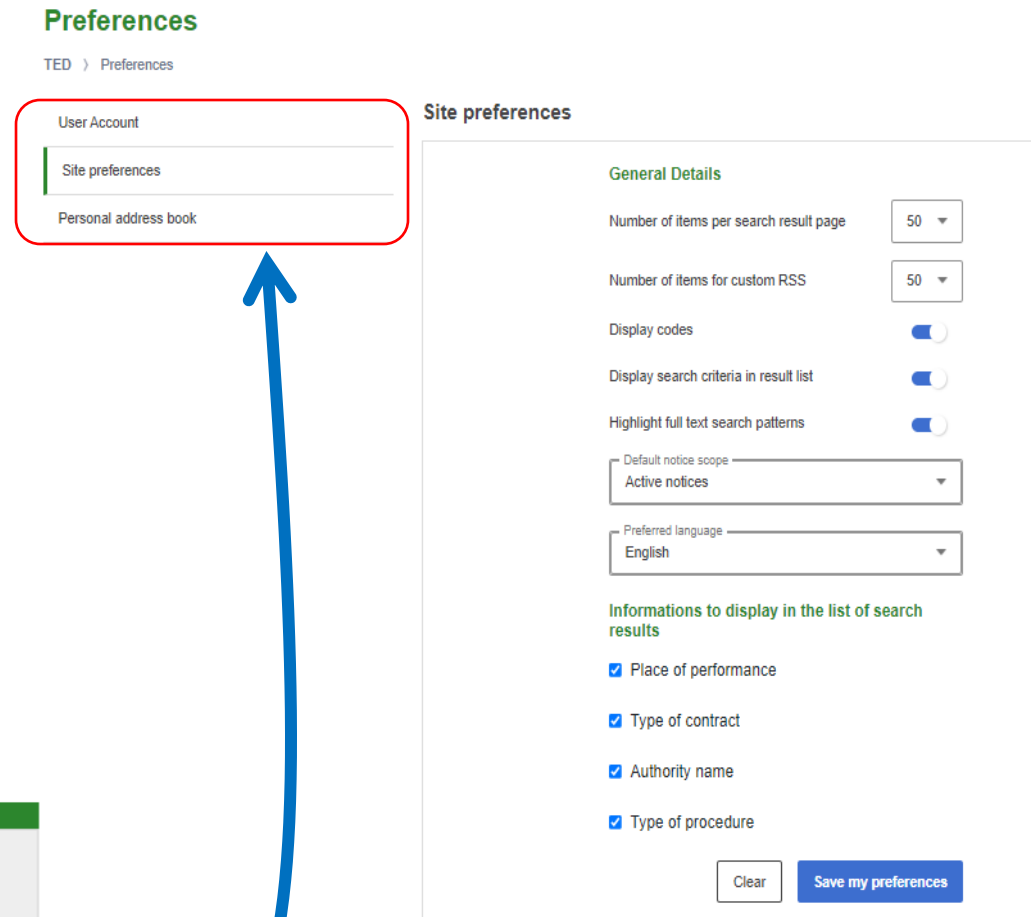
Preferences

TED 〉 Preferences

User Account

Site preferences

Personal address book

Site preferences

General Details

Number of items per search result page 50

Number of items for custom RSS 50

Display codes

Display search criteria in result list

Highlight full text search patterns

Default notice scope
Active notices

Preferred language
English

Informations to display in the list of search results

Place of performance

Type of contract

Authority name

Type of procedure

Clear

Save my preferences